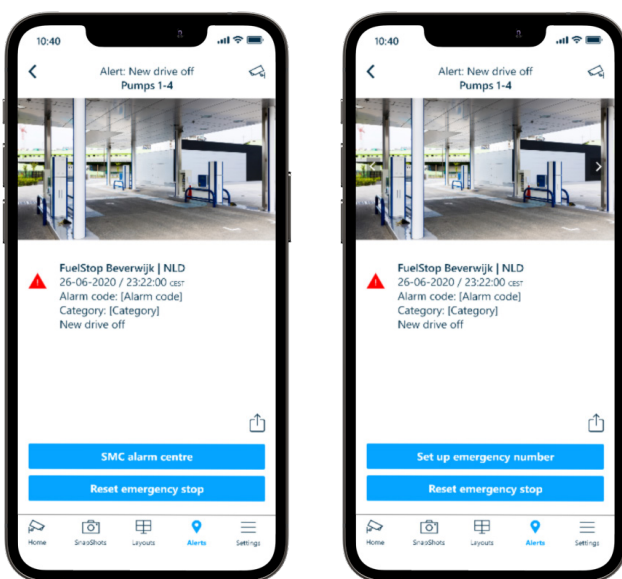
10:40

Alert: New drive off
Pumps 1-4

FuelStop Beverwijk | NLD
26-06-2020 / 23:22:00 CEST
Alarm code: [Alarm code]
Category: [Category]
New drive off

SMC alarm centre

Reset emergency stop

Home SnapShots Layouts Alerts Settings

10:40

Alert: New drive off
Pumps 1-4

FuelStop Beverwijk | NLD
26-06-2020 / 23:22:00 CEST
Alarm code: [Alarm code]
Category: [Category]
New drive off

Set up emergency number

Reset emergency stop

Home SnapShots Layouts Alerts Settings